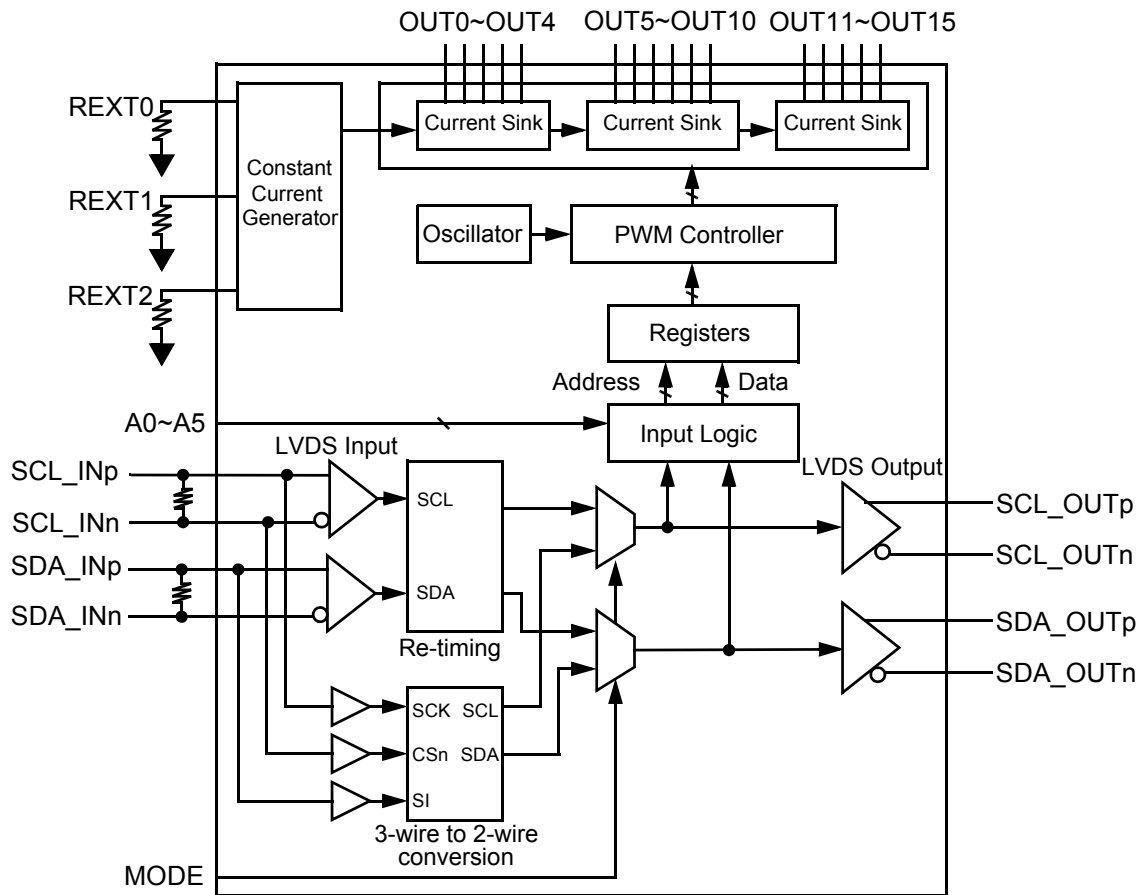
OUT0~OUT4 OUT5~OUT10 OUT11~OUT15

REXT0

Constant Current Generator

REXT1

REXT2

Current Sink
Current Sink
Current Sink

Oscillator
PWM Controller

Registers

Address
Data

A0~A5
Input Logic

LVDS Input
LVDS Output

SCL_INp
SCL_INn
SDA_INp
SDA_INn

SCL
SDA
Re-timing

SCL_OUTp
SCL_OUTn
SDA_OUTp
SDA_OUTn

SCK SCL
CSn SDA
SI
3-wire to 2-wire conversion

MODE